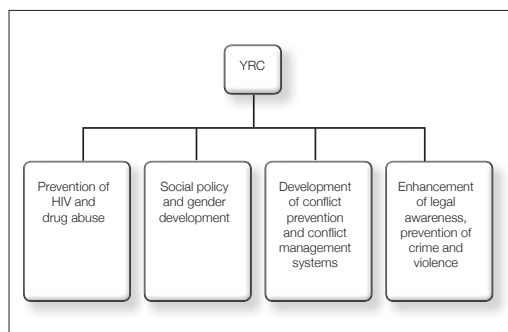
YRC

Prevention of HIV and drug abuse

Social policy and gender development

Development of conflict prevention and conflict management systems

Enhancement of legal awareness, prevention of crime and violence